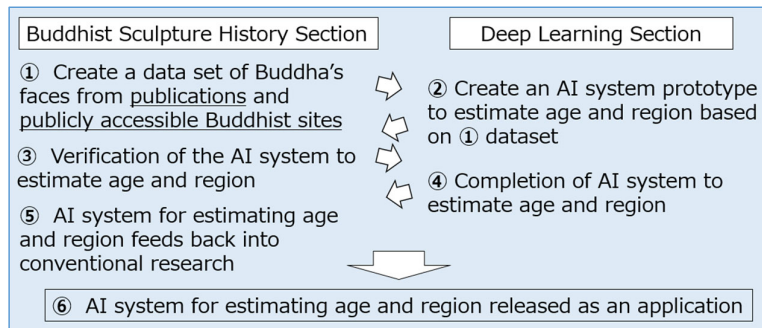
Buddhist Sculpture History Section

Deep Learning Section

① Create a data set of Buddha's faces from publications and publicly accessible Buddhist sites

② Create an AI system prototype to estimate age and region based on ① dataset

③ Verification of the AI system to estimate age and region

④ Completion of AI system to estimate age and region

⑤ AI system for estimating age and region feeds back into conventional research

⑥ AI system for estimating age and region released as an application